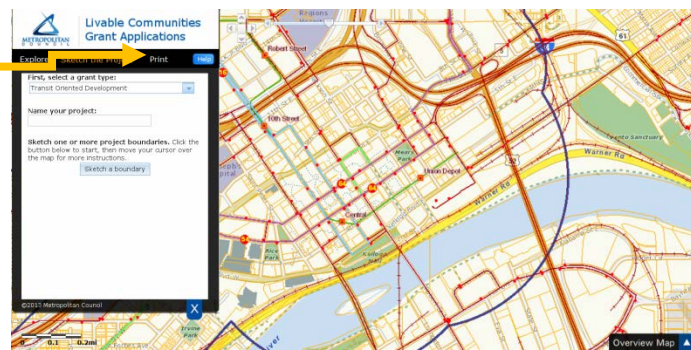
METROPOLITAN COUNCIL

Livable Communities Grant Applications

Explore

Sketch the Project

Print

Help

First, select a grant type:

Transit Oriented Development

Name your project:

Sketch one or more project boundaries. Click the button below to start, then move your cursor over the map for more instructions.

Sketch a boundary

©2015 Metropolitan Council

X

0 0.1 0.2mi

Robert Street

10th Street

Mears Park

Union Depot

Central

Rice Park

Kellogg Mall Park

Warner Rd

Warner Rd

Irvine Park

Regions Hospital

Swede Hollow

Trout Brook

Bruce Vento Nature Sanctuary

61

94

Overview Map